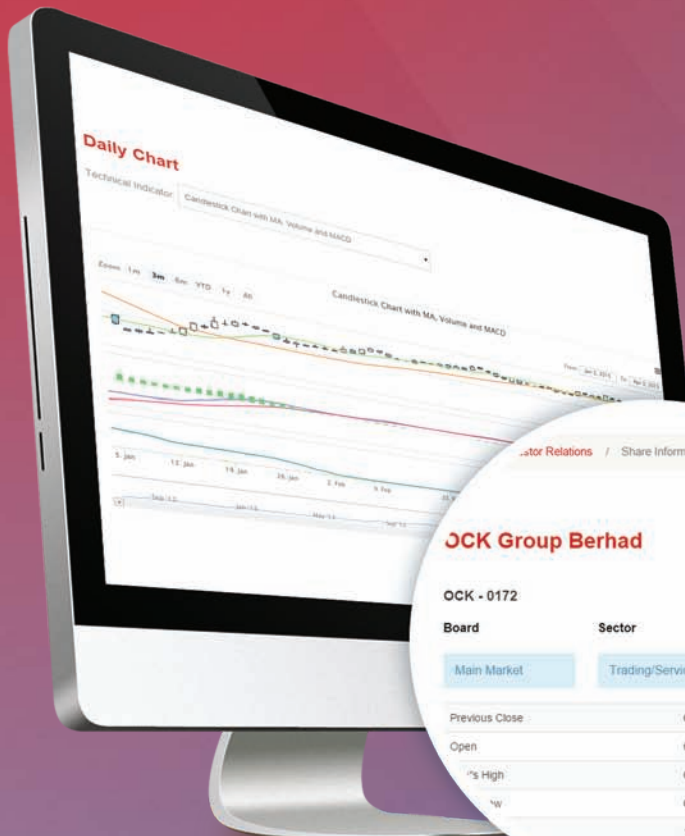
Daily Chart

Technical Indicator: Candlestick Chart with MA, Volume and MACD

Zoom 1m 3m 6m YTD 1y All

Candlestick Chart with MA, Volume and MACD

From Jan 5, 2015 To Mar 6, 2015

5. Jan 12. Jan 19. Jan 26. Jan 2. Feb 9. Feb

Sep '13 Jan '14 May '14 Sep '14

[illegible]stor Relations / Share Inform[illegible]

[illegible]CK Group Berhad

OCK - 0172

Board

Sector

Main Market

Trading/Servi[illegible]

Previous Close

Open

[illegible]'s High

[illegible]w